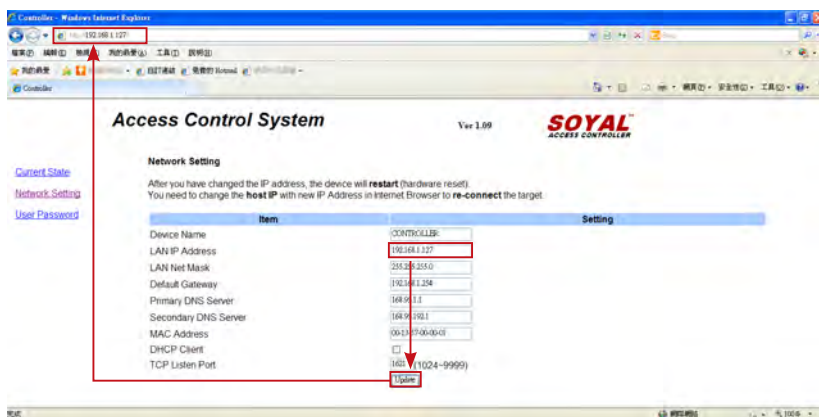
Controller - Windows Internet Explorer

http://192.168.1.127/

檔案(F) 編輯(E) 檢視(V) 我的最愛(A) 工具(T) 說明(H)

我的最愛

Controller

Access Control System

Ver 1.09

SOYAL ACCESS CONTROLLER

Current State

Network Setting

User Password

Network Setting

After you have changed the IP address, the device will restart (hardware reset).
You need to change the host IP with new IP Address in Internet Browser to re-connect the target.

| Item | Setting |
|---|---|
| Device Name | CONTROLLER |
| LAN IP Address | 192.168.1.127 |
| LAN Net Mask | 255.255.255.0 |
| Default Gateway | 192.168.1.254 |
| Primary DNS Server | 168.95.1.1 |
| Secondary DNS Server | 168.95.192.1 |
| MAC Address | 00-13-57-00-00-01 |
| DHCP Client | |
| TCP Listen Port | 1621 (1024~9999) |

Update

100%